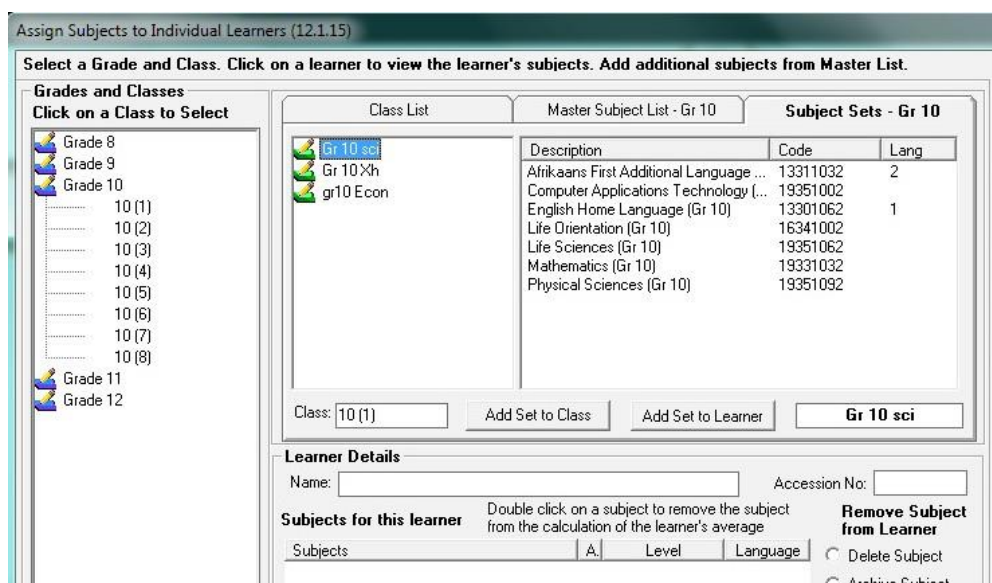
Assign Subjects to Individual Learners (12.1.15)

Select a Grade and Class. Click on a learner to view the learner's subjects. Add additional subjects from Master List.

Grades and Classes
Click on a Class to Select

Grade 8
Grade 9
Grade 10
10 (1)
10 (2)
10 (3)
10 (4)
10 (5)
10 (6)
10 (7)
10 (8)
Grade 11
Grade 12

Class List | Master Subject List - Gr 10 | Subject Sets - Gr 10

Gr 10 sci
Gr 10 Xh
gr10 Econ

| Description | Code | Lang |
|---|---|---|
| Afrikaans First Additional Language ... | 13311032 | 2 |
| Computer Applications Technology (... | 19351002 | |
| English Home Language (Gr 10) | 13301062 | 1 |
| Life Orientation (Gr 10) | 16341002 | |
| Life Sciences (Gr 10) | 19351062 | |
| Mathematics (Gr 10) | 19331032 | |
| Physical Sciences (Gr 10) | 19351092 | |

Class: 10 (1)
Add Set to Class
Add Set to Learner
Gr 10 sci

Learner Details
Name:
Accession No:

Subjects for this learner
Double click on a subject to remove the subject from the calculation of the learner's average

Remove Subject from Learner

| Subjects | A. | Level | Language |
|---|---|---|---|

Delete Subject
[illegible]